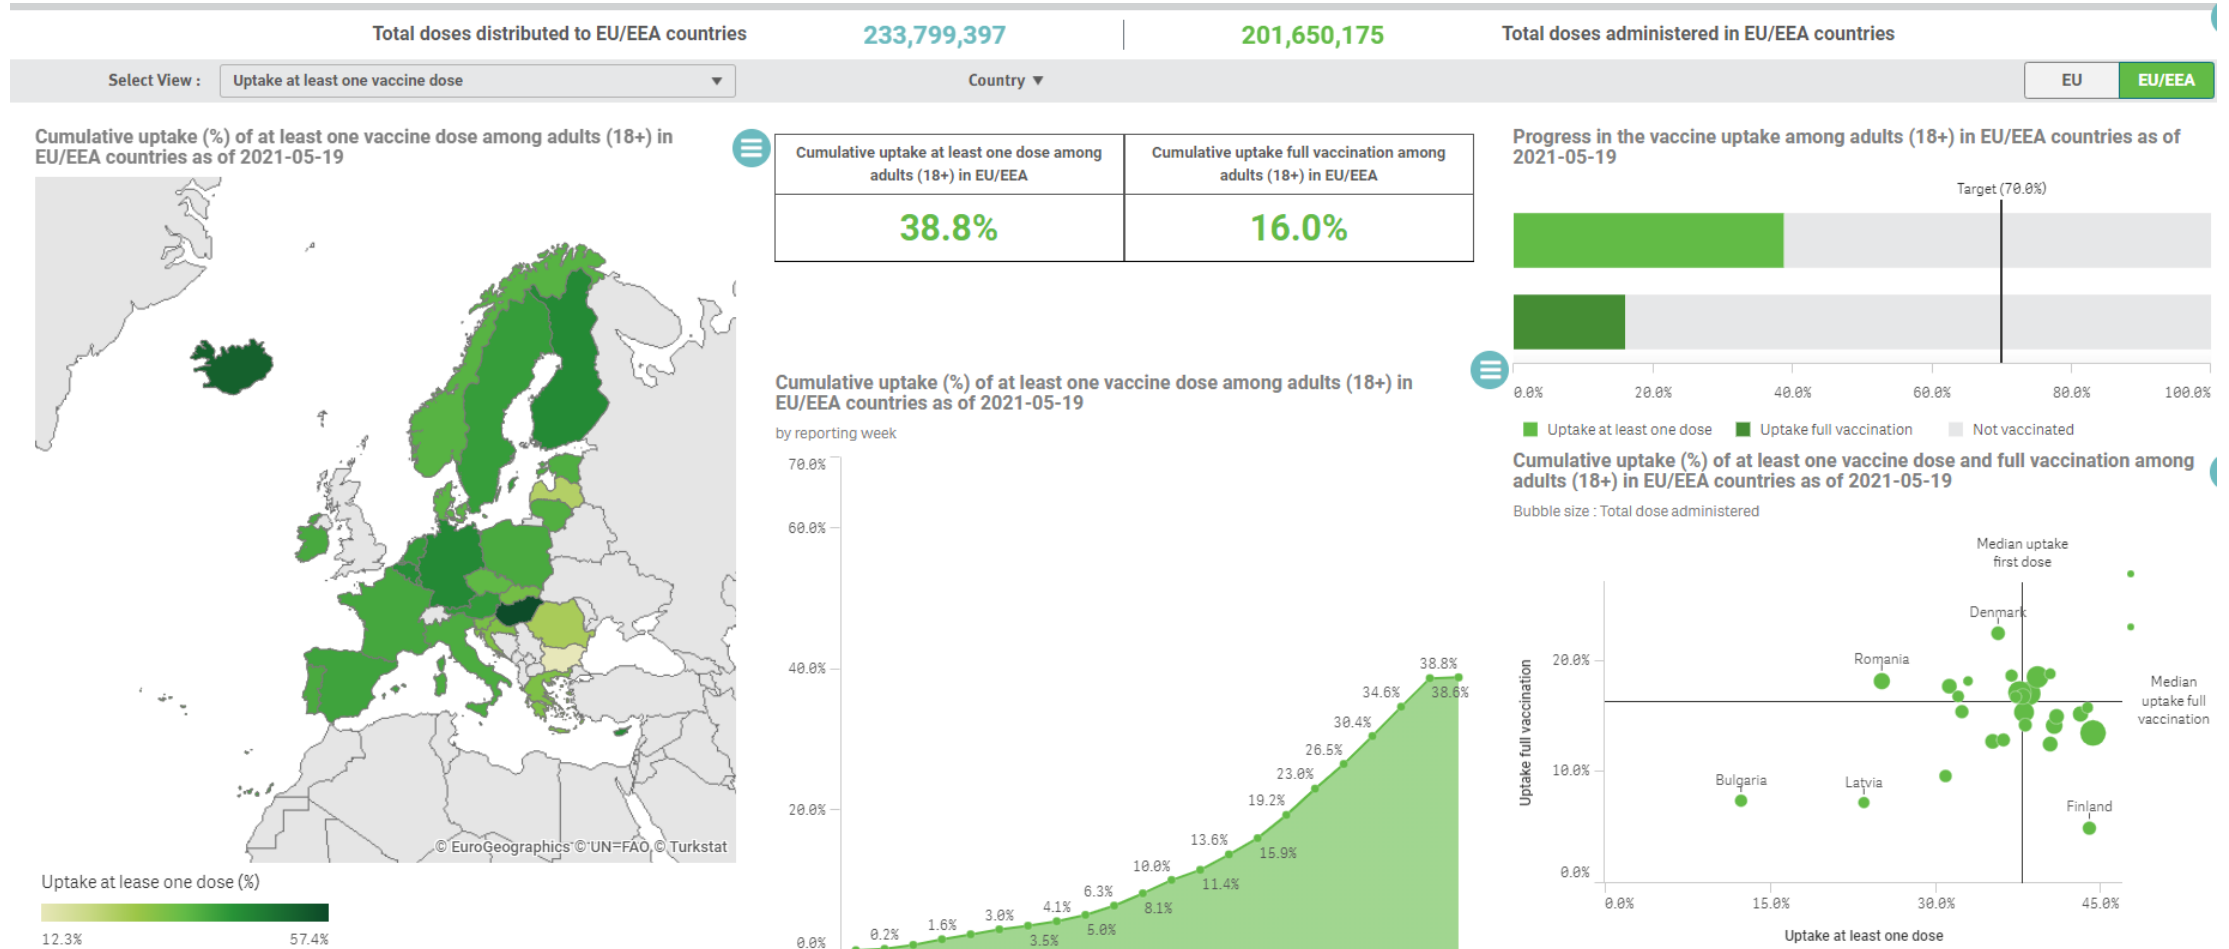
Total doses distributed to EU/EEA countries 233,799,397 | 201,650,175 Total doses administered in EU/EEA countries

Select View : Uptake at least one vaccine dose ▼ Country ▼ EU EU/EEA

Cumulative uptake (%) of at least one vaccine dose among adults (18+) in EU/EEA countries as of 2021-05-19

© EuroGeographics © UN=FAO © Turkstat

Uptake at lease one dose (%)

12.3% 57.4%

| Cumulative uptake at least one dose among adults (18+) in EU/EEA | Cumulative uptake full vaccination among adults (18+) in EU/EEA |
|---|---|
| 38.8% | 16.0% |

Cumulative uptake (%) of at least one vaccine dose among adults (18+) in EU/EEA countries as of 2021-05-19

by reporting week

70.0% 60.0% 40.0% 20.0% 0.0%

0.2% 1.6% 3.0% 3.5% 4.1% 5.0% 6.3% 8.1% 10.0% 11.4% 13.6% 15.9% 19.2% 23.0% 26.5% 30.4% 34.6% 38.8% 38.6%

Progress in the vaccine uptake among adults (18+) in EU/EEA countries as of 2021-05-19

Target (70.0%)

0.0% 20.0% 40.0% 60.0% 80.0% 100.0%

Uptake at least one dose Uptake full vaccination Not vaccinated

Cumulative uptake (%) of at least one vaccine dose and full vaccination among adults (18+) in EU/EEA countries as of 2021-05-19

Bubble size : Total dose administered

Median uptake first dose

Median uptake full vaccination

Denmark Romania Bulgaria Latvia Finland

20.0% 10.0% 0.0%

Uptake full vaccination

0.0% 15.0% 30.0% 45.0%

Uptake at least one dose